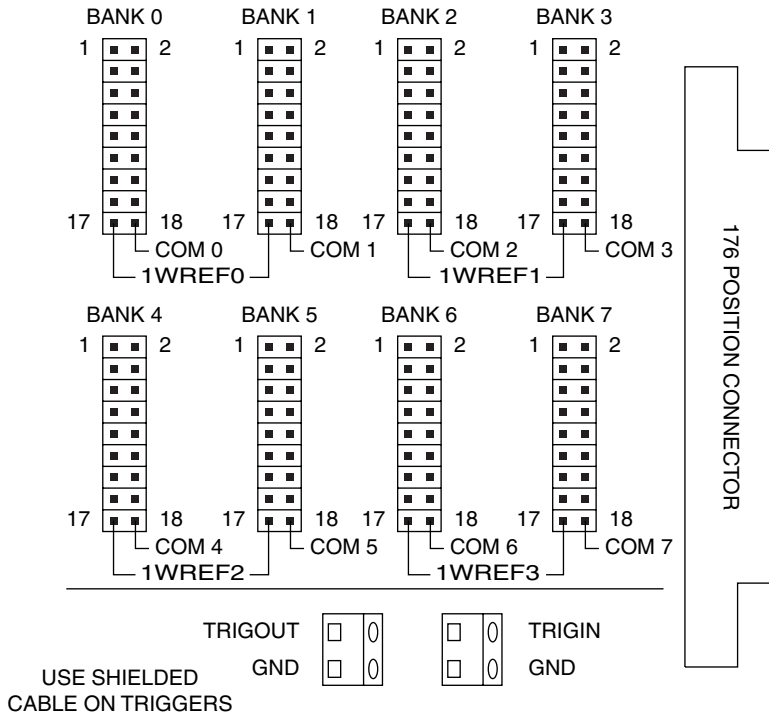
BANK 0
1 2
17 18
COM 0

BANK 1
1 2
17 18
COM 1

1WREF0

BANK 2
1 2
17 18
COM 2

BANK 3
1 2
17 18
COM 3

1WREF1

BANK 4
1 2
17 18
COM 4

BANK 5
1 2
17 18
COM 5

1WREF2

BANK 6
1 2
17 18
COM 6

BANK 7
1 2
17 18
COM 7

1WREF3

176 POSITION CONNECTOR

TRIGOUT
GND

TRIGIN
GND

USE SHIELDED CABLE ON TRIGGERS